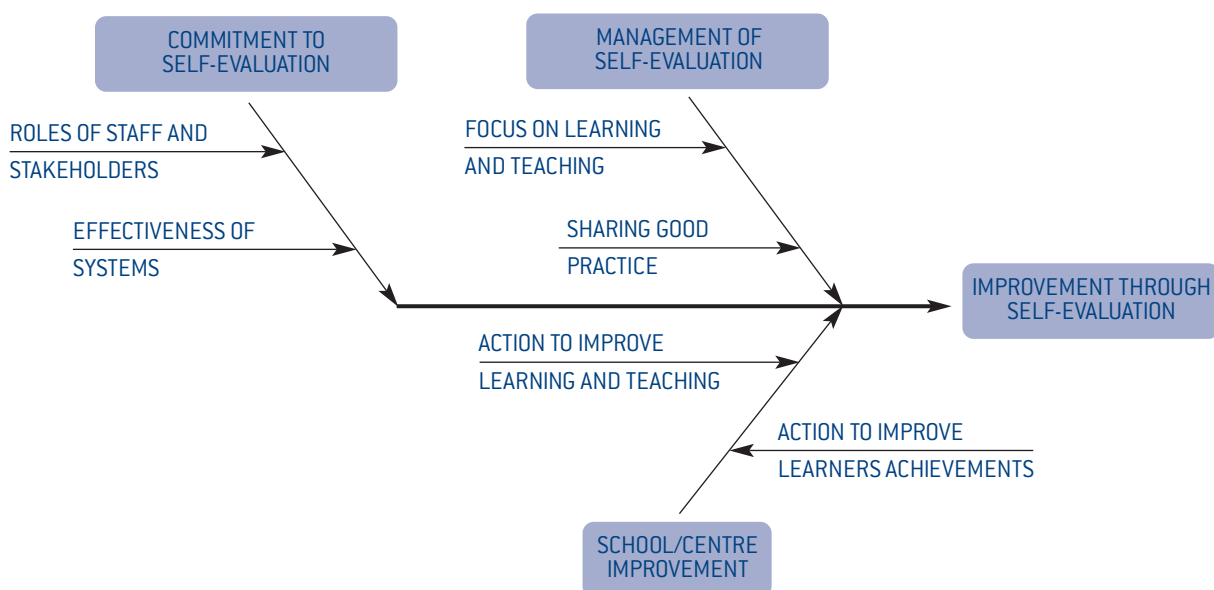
COMMITMENT TO SELF-EVALUATION

MANAGEMENT OF SELF-EVALUATION

ROLES OF STAFF AND STAKEHOLDERS

FOCUS ON LEARNING AND TEACHING

EFFECTIVENESS OF SYSTEMS

SHARING GOOD PRACTICE

IMPROVEMENT THROUGH SELF-EVALUATION

ACTION TO IMPROVE LEARNING AND TEACHING

ACTION TO IMPROVE LEARNERS ACHIEVEMENTS

SCHOOL/CENTRE IMPROVEMENT